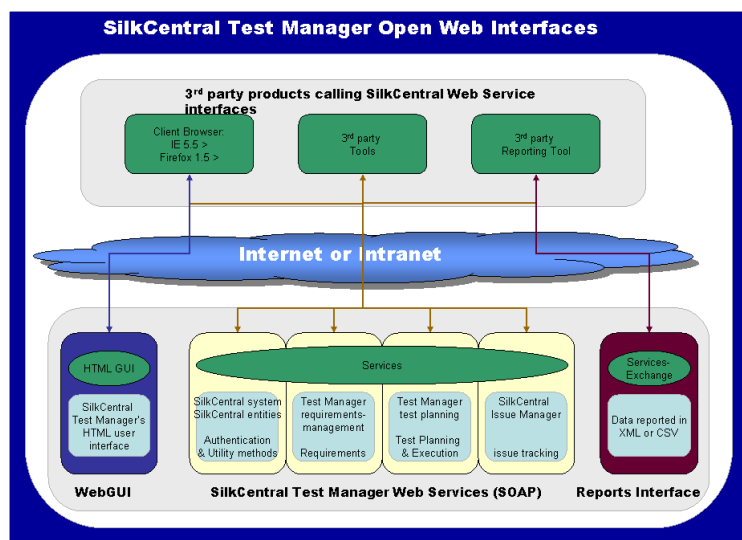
SilkCentral Test Manager Open Web Interfaces

3rd party products calling SilkCentral Web Service interfaces

Client Browser: IE 5.5 > Firefox 1.5 >

3rd party Tools

3rd party Reporting Tool

Internet or Intranet

HTML GUI

SilkCentral Test Manager's HTML user interface

WebGUI

Services

SilkCentral system SilkCentral entities

Authentication & Utility methods

Test Manager requirements-management

Requirements

Test Manager test planning

Test Planning & Execution

SilkCentral Issue Manager

issue tracking

SilkCentral Test Manager Web Services (SOAP)

Services-Exchange

Data reported in XML or CSV

Reports Interface